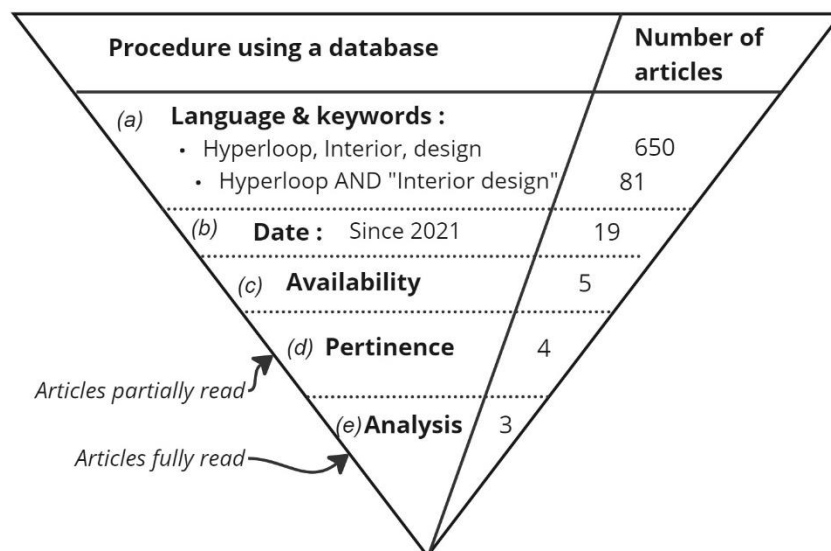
| Procedure using a database | Number of articles |
|---|---|
| (a) Language & keywords : | |
| • Hyperloop, Interior, design | 650 |
| • Hyperloop AND "Interior design" | 81 |
| (b) Date : Since 2021 | 19 |
| (c) Availability | 5 |
| (d) Pertinence | 4 |
| (e) Analysis | 3 |

Articles partially read

Articles fully read